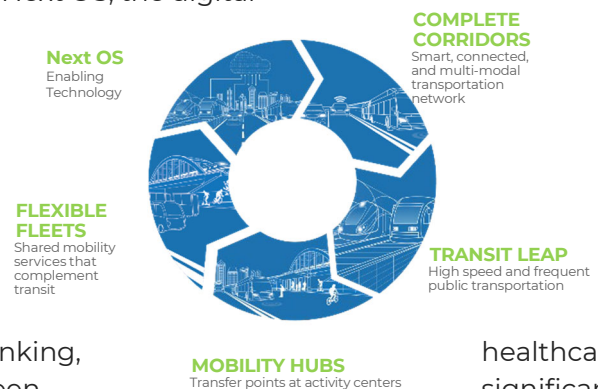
Next OS, the digital

COMPLETE CORRIDORS
Smart, connected, and multi-modal transportation network

Next OS
Enabling Technology

FLEXIBLE FLEETS
Shared mobility services that complement transit

TRANSIT LEAP
High speed and frequent public transportation

MOBILITY HUBS
Transfer points at activity centers

nking,

healthca

significa